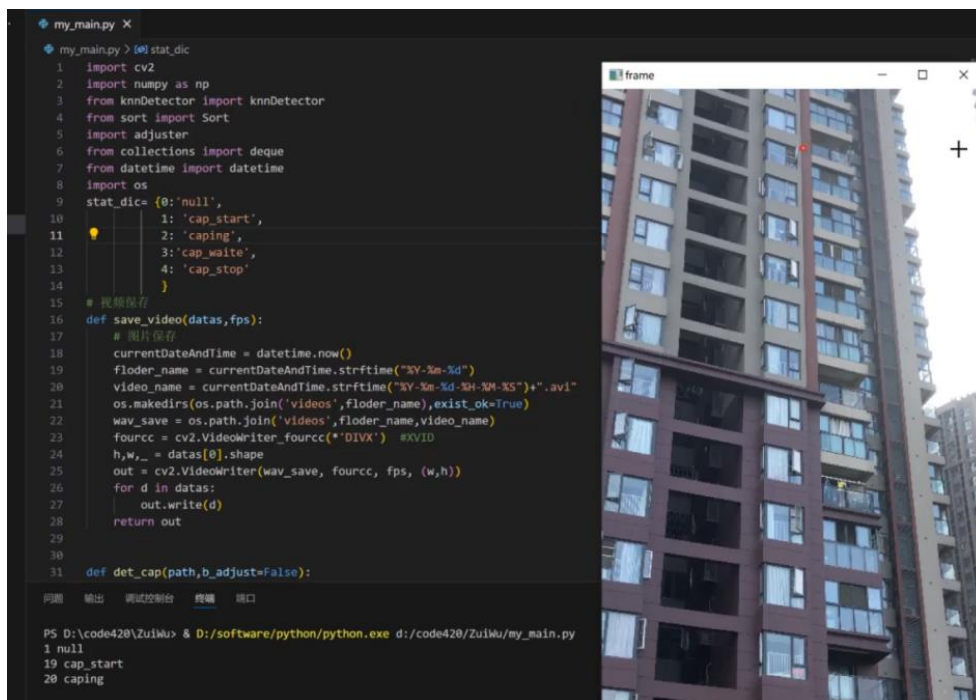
my_main.py ×

my_main.py > stat_dic

1 import cv2
2 import numpy as np
3 from knnDetector import knnDetector
4 from sort import Sort
5 import adjuster
6 from collections import deque
7 from datetime import datetime
8 import os
9 stat_dic= {0:'null',
10 1: 'cap_start',
11 2: 'caping',
12 3:'cap_waite',
13 4: 'cap_stop'
14 }
15 # 视频保存
16 def save_video(datas,fps):
17 # 图片保存
18 currentDateAndTime = datetime.now()
19 floder_name = currentDateAndTime.strftime("%Y-%m-%d")
20 video_name = currentDateAndTime.strftime("%Y-%m-%d-%H-%M-%S")+".avi"
21 os.makedirs(os.path.join('videos',floder_name),exist_ok=True)
22 wav_save = os.path.join('videos',floder_name,video_name)
23 fourcc = cv2.VideoWriter_fourcc(*'DIVX') #XVID
24 h,w,_ = datas[0].shape
25 out = cv2.VideoWriter(wav_save, fourcc, fps, (w,h))
26 for d in datas:
27 out.write(d)
28 return out
29
30
31 def det_cap(path,b_adjust=False):

问题 输出 调试控制台 终端 端口

PS D:\code420\ZuiWu> & D:/software/python/python.exe d:/code420/ZuiWu/my_main.py
1 null
19 cap_start
20 caping

frame